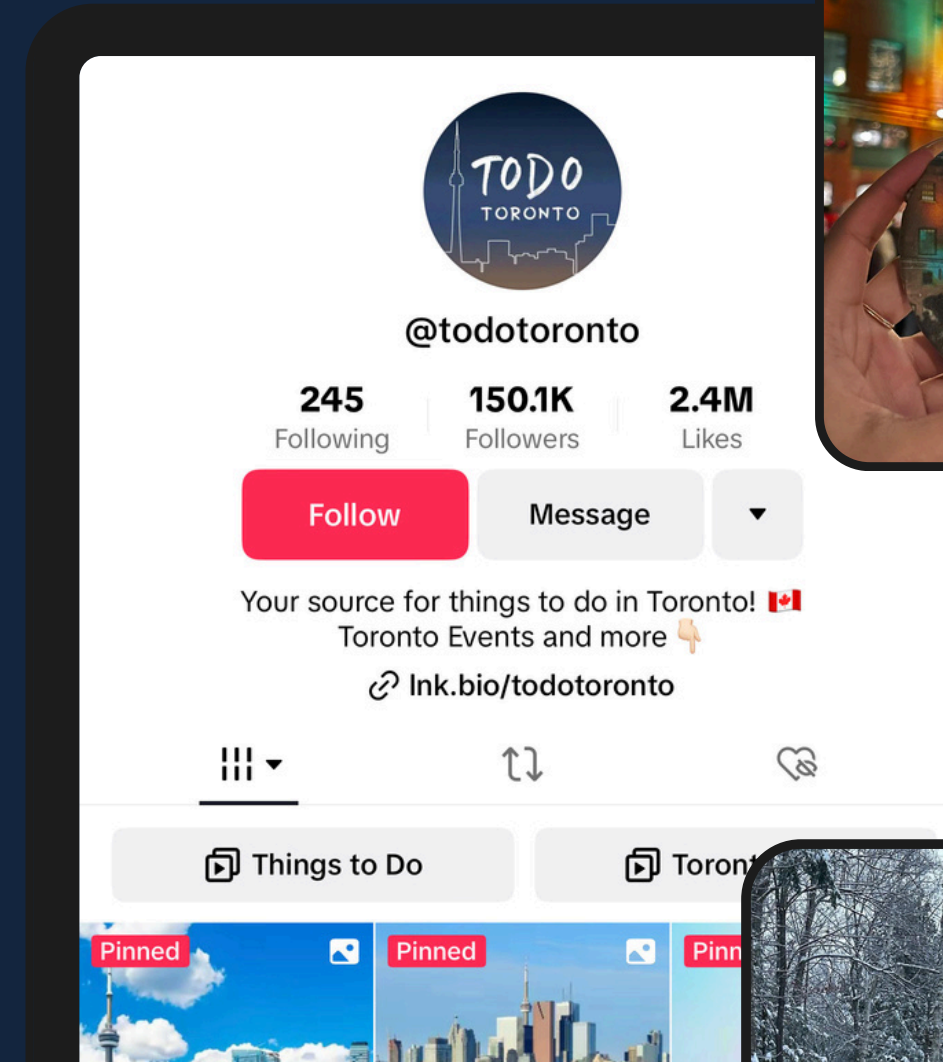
TODO
TORONTO

@todotoronto

245
Following

150.1K
Followers

2.4M
Likes

Follow

Message

Your source for things to do in Toronto! 🇨🇦
Toronto Events and more 👇🏻

lnk.bio/todotoronto

Things to Do

Toront

Pinned

Pinned

Pinn